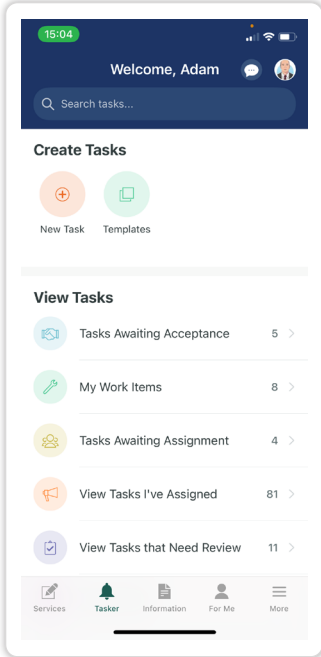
15:04

Welcome, Adam

Search tasks...

Create Tasks

New Task

Templates

View Tasks

Tasks Awaiting Acceptance 5

My Work Items 8

Tasks Awaiting Assignment 4

View Tasks I've Assigned 81

View Tasks that Need Review 11

Services Tasker Information For Me More